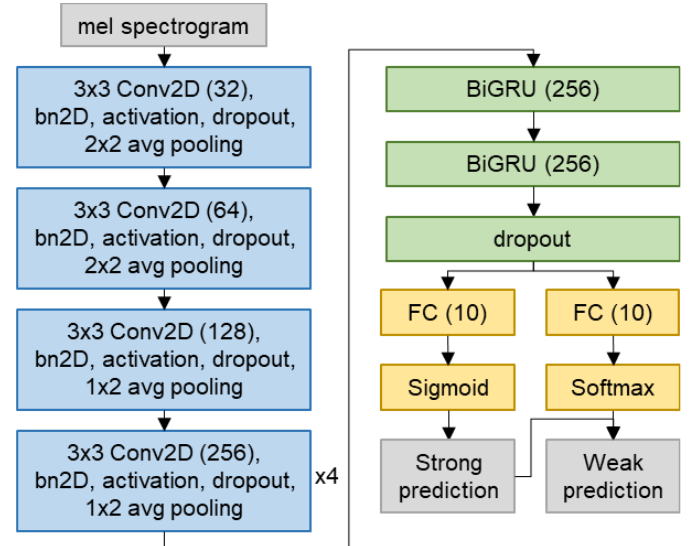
mel spectrogram

3x3 Conv2D (32), bn2D, activation, dropout, 2x2 avg pooling

3x3 Conv2D (64), bn2D, activation, dropout, 2x2 avg pooling

3x3 Conv2D (128), bn2D, activation, dropout, 1x2 avg pooling

3x3 Conv2D (256), bn2D, activation, dropout, 1x2 avg pooling

x4

BiGRU (256)

BiGRU (256)

dropout

FC (10)

FC (10)

Sigmoid

Softmax

Strong prediction

Weak prediction